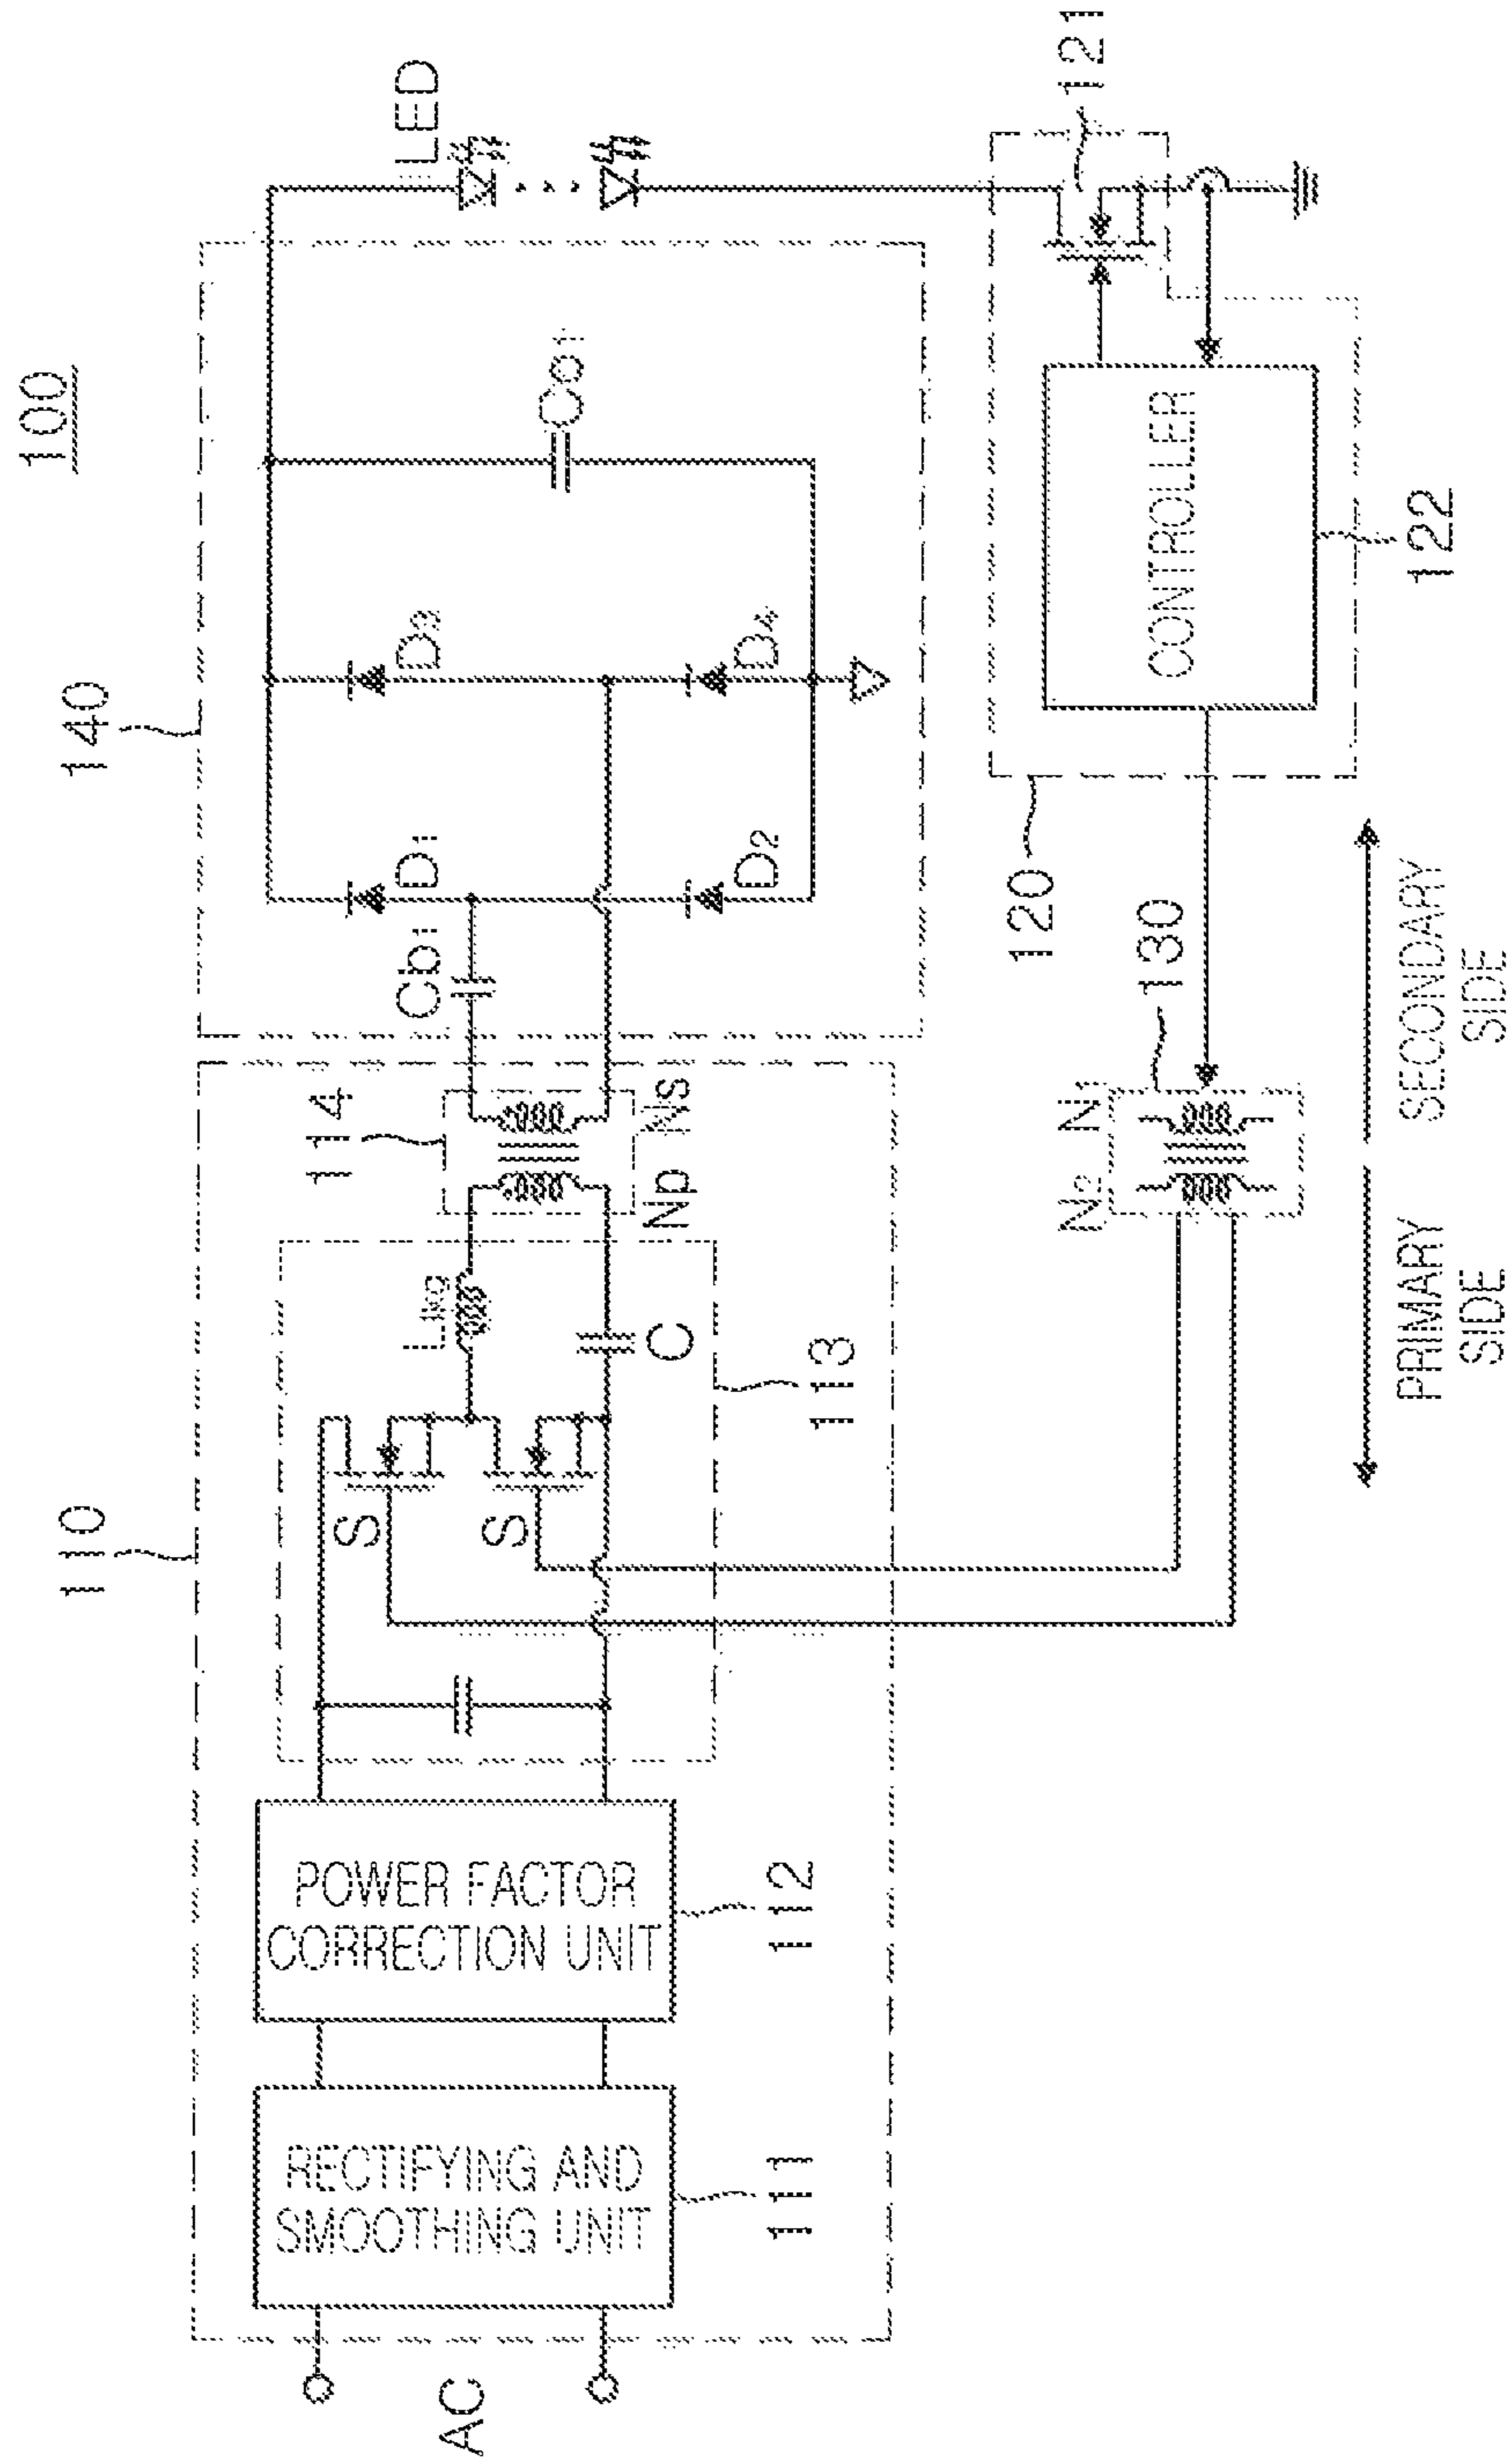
100

140

110

LED

121

$C_{o1}$

$D_3$

$D_4$

$D_1$

$D_2$

$C_{b1}$

114

Ns

Np

Llkg

C

113

S

S

CONTROLLER

122

120

130

$N_2$ $N_1$

SECONDARY SIDE

PRIMARY SIDE

POWER FACTOR CORRECTION UNIT

112

RECTIFYING AND SMOOTHING UNIT

111

AC